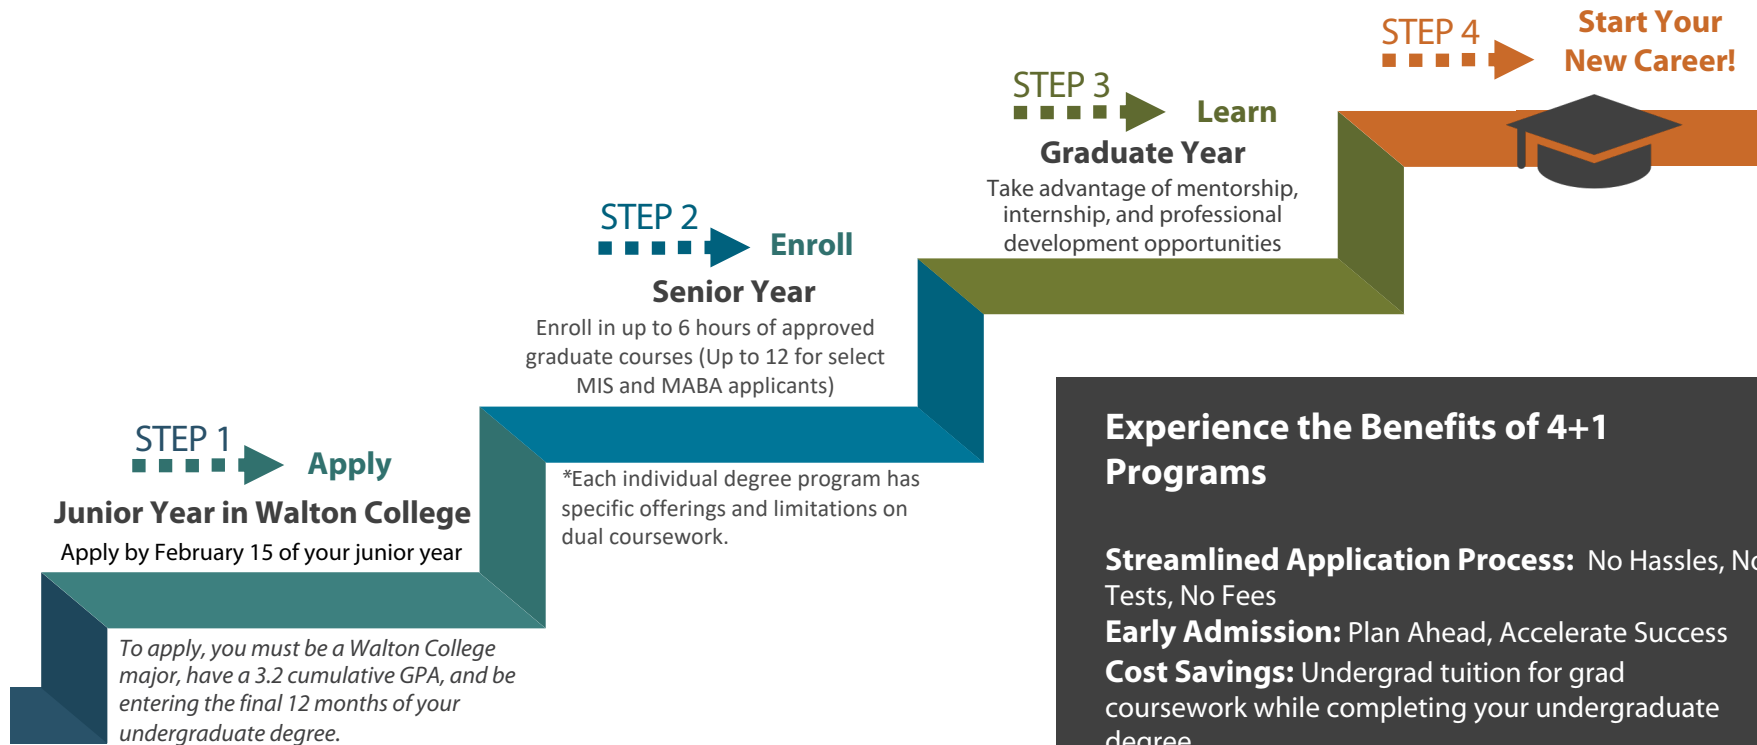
STEP 4
Start Your New Career!

STEP 3
Learn
Graduate Year
Take advantage of mentorship, internship, and professional development opportunities

STEP 2
Enroll
Senior Year
Enroll in up to 6 hours of approved graduate courses (Up to 12 for select MIS and MABA applicants)

STEP 1
Apply
Junior Year in Walton College
Apply by February 15 of your junior year

*Each individual degree program has specific offerings and limitations on dual coursework.

To apply, you must be a Walton College major, have a 3.2 cumulative GPA, and be entering the final 12 months of your undergraduate degree.

Experience the Benefits of 4+1 Programs

Streamlined Application Process: No Hassles, No Tests, No Fees
Early Admission: Plan Ahead, Accelerate Success
Cost Savings: Undergrad tuition for grad coursework while completing your undergraduate degree